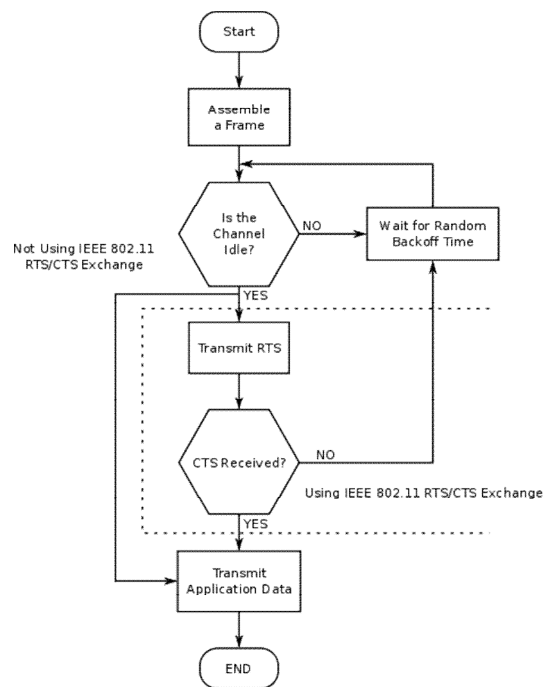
Start

Assemble a Frame

Is the Channel Idle?

NO

Wait for Random Backoff Time

Not Using IEEE 802.11 RTS/CTS Exchange

YES

Transmit RTS

CTS Received?

NO

Using IEEE 802.11 RTS/CTS Exchange

YES

Transmit Application Data

END